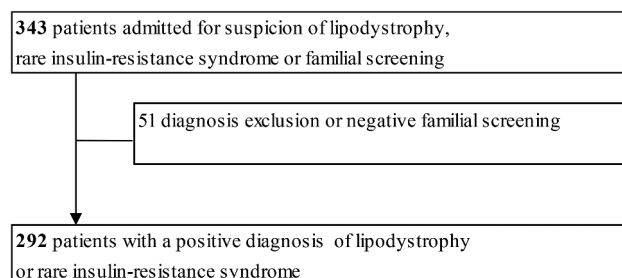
**343** patients admitted for suspicion of lipodystrophy, rare insulin-resistance syndrome or familial screening

51 diagnosis exclusion or negative familial screening

**292** patients with a positive diagnosis of lipodystrophy or rare insulin-resistance syndrome